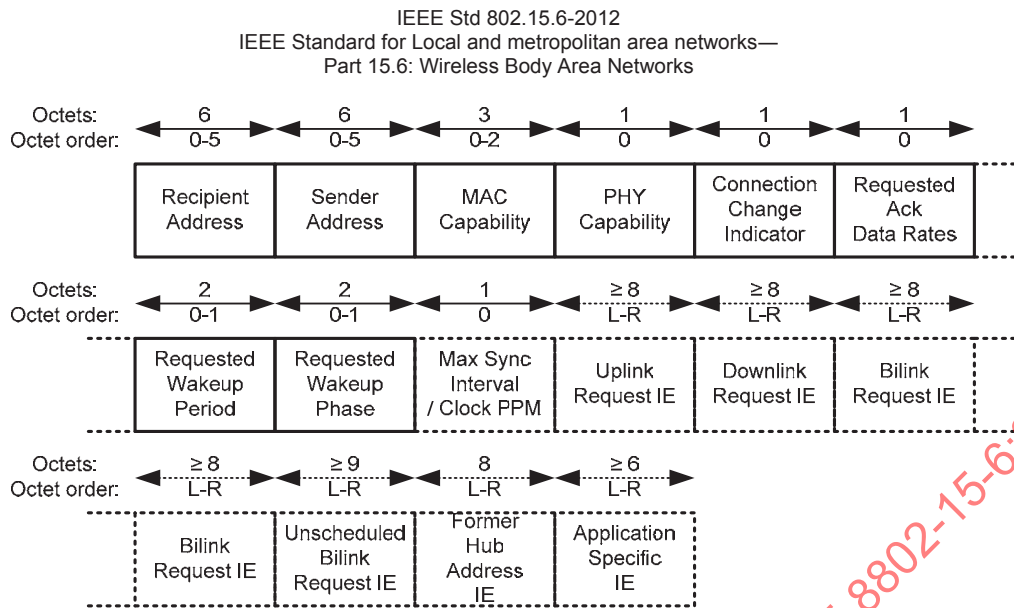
IEEE Std 802.15.6-2012
IEEE Standard for Local and metropolitan area networks—
Part 15.6: Wireless Body Area Networks

| Octets: | 6 | 6 | 3 | 1 | 1 | 1 |
|---|---|---|---|---|---|---|
| Octet order: | 0-5 | 0-5 | 0-2 | 0 | 0 | 0 |
| | Recipient Address | Sender Address | MAC Capability | PHY Capability | Connection Change Indicator | Requested Ack Data Rates |

| Octets: | 2 | 2 | 1 | ≥ 8 | ≥ 8 | ≥ 8 |
|---|---|---|---|---|---|---|
| Octet order: | 0-1 | 0-1 | 0 | L-R | L-R | L-R |
| | Requested Wakeup Period | Requested Wakeup Phase | Max Sync Interval / Clock PPM | Uplink Request IE | Downlink Request IE | Bilink Request IE |

| Octets: | ≥ 8 | ≥ 9 | 8 | ≥ 6 |
|---|---|---|---|---|
| Octet order: | L-R | L-R | L-R | L-R |
| | Bilink Request IE | Unscheduled Bilink Request IE | Former Hub Address IE | Application Specific IE |

8802-15-6